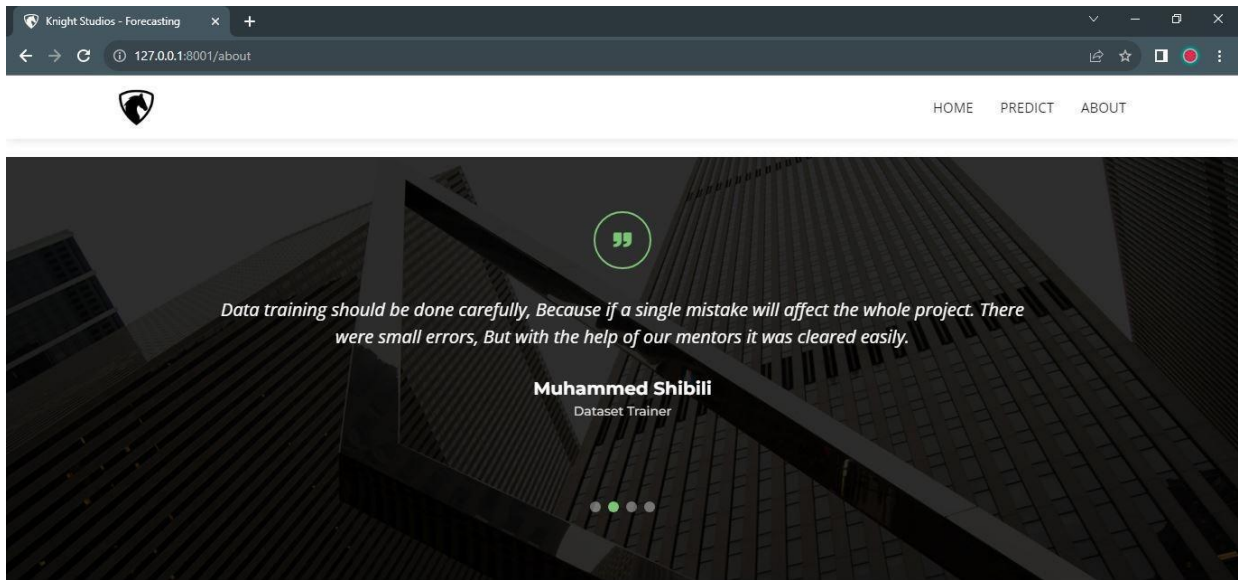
Knight Studios - Forecasting

127.0.0.1:8001/about

HOME PREDICT ABOUT

Data training should be done carefully, Because if a single mistake will affect the whole project. There were small errors, But with the help of our mentors it was cleared easily.

Muhammed Shibili
Dataset Trainer